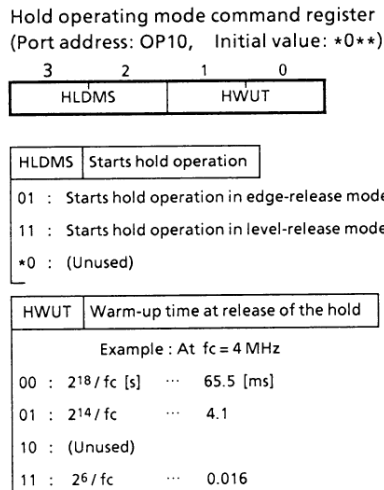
Hold operating mode command register
(Port address: OP10, Initial value: *0**)

| 3 | 2 | 1 | 0 |
|---|---|---|---|
| HLDMS | | HWUT | |

| HLDMS | Starts hold operation |
|---|---|
| 01 : | Starts hold operation in edge-release mode |
| 11 : | Starts hold operation in level-release mode |
| *0 : | (Unused) |

| HWUT | Warm-up time at release of the hold |
|---|---|
| | Example : At fc = 4 MHz |
| 00 : | $2^{18}$ / fc [s] ··· 65.5 [ms] |
| 01 : | $2^{14}$ / fc ··· 4.1 |
| 10 : | (Unused) |
| 11 : | $2^{6}$ / fc ··· 0.016 |